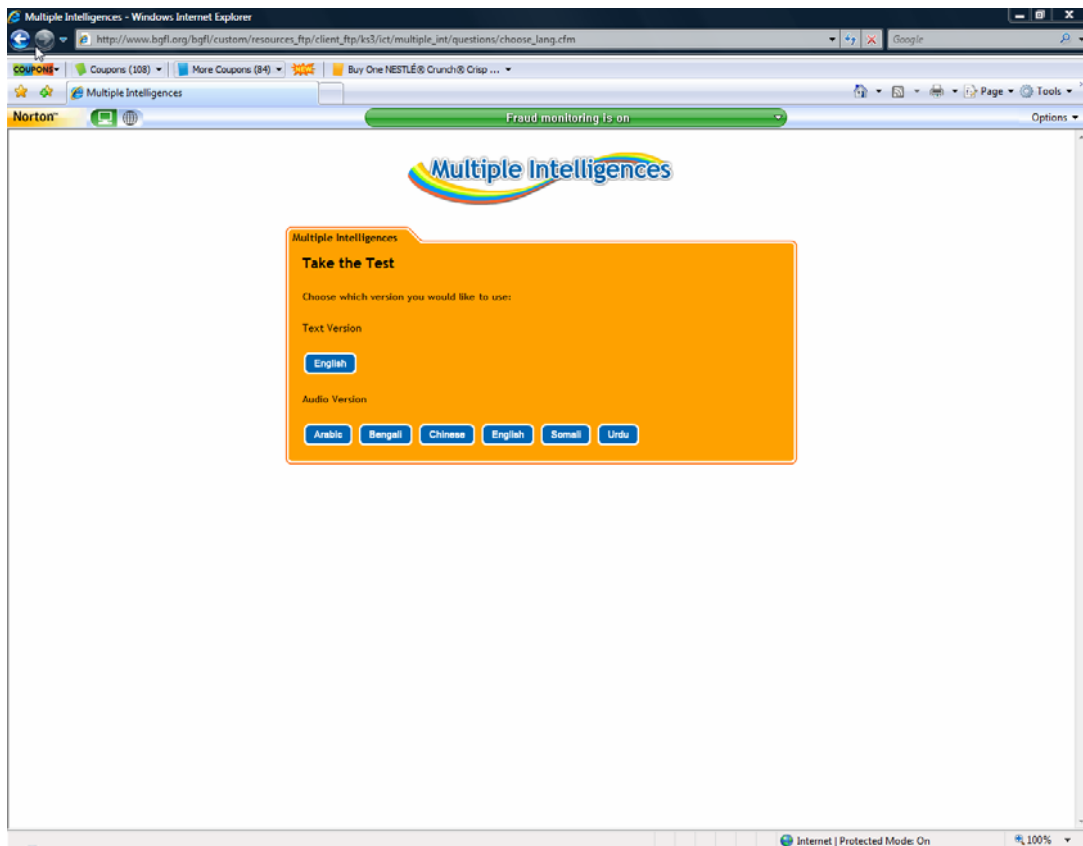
Multiple Intelligences - Windows Internet Explorer

http://www.bgfl.org/bgfl/custom/resources_ftp/client_ftp/ks3/ict/multiple_int/questions/choose_lang.cfm

Google

COUPONS Coupons (108) More Coupons (84) Buy One NESTLÉ® Crunch® Crisp ...

Multiple Intelligences

Page Tools

Norton

Fraud monitoring is on

Options

Multiple Intelligences

Multiple Intelligences

Take the Test

Choose which version you would like to use:

Text Version

English

Audio Version

Arabic Bengali Chinese English Somali Urdu

Internet | Protected Mode: On

100%